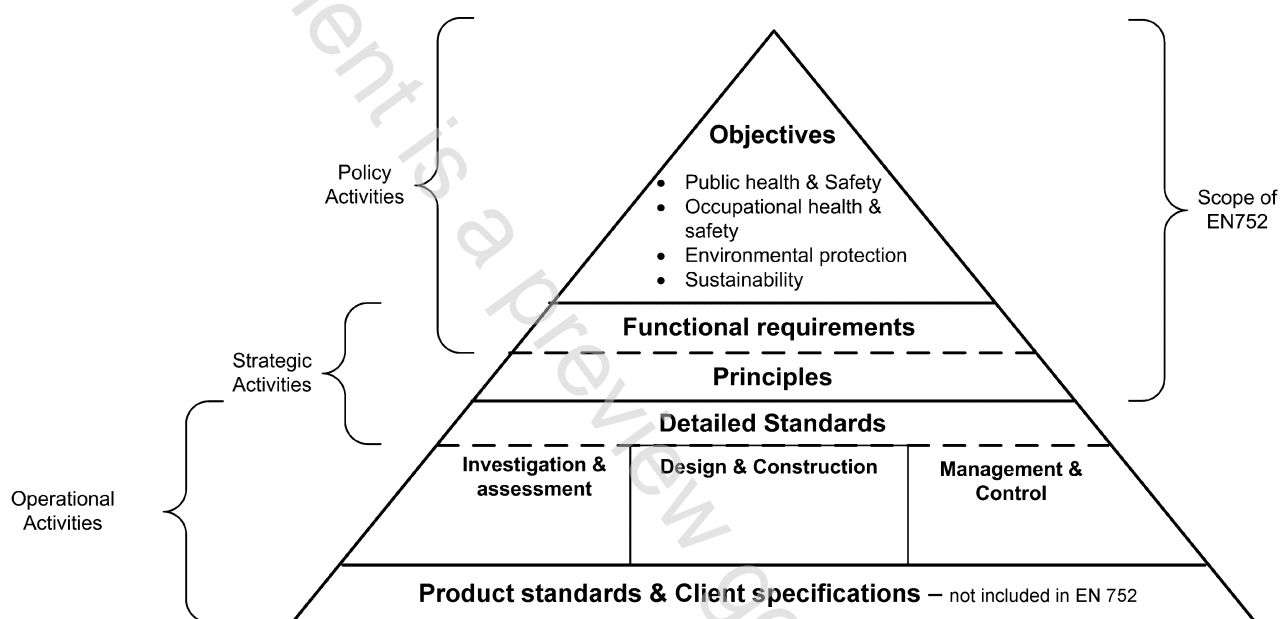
Policy Activities

Strategic Activities

Operational Activities

Objectives

- Public health & Safety
- Occupational health & safety
- Environmental protection
- Sustainability

Functional requirements

Principles

Detailed Standards

Investigation & assessment

Design & Construction

Management & Control

Product standards & Client specifications – not included in EN 752

Scope of EN752

ent is a preview g